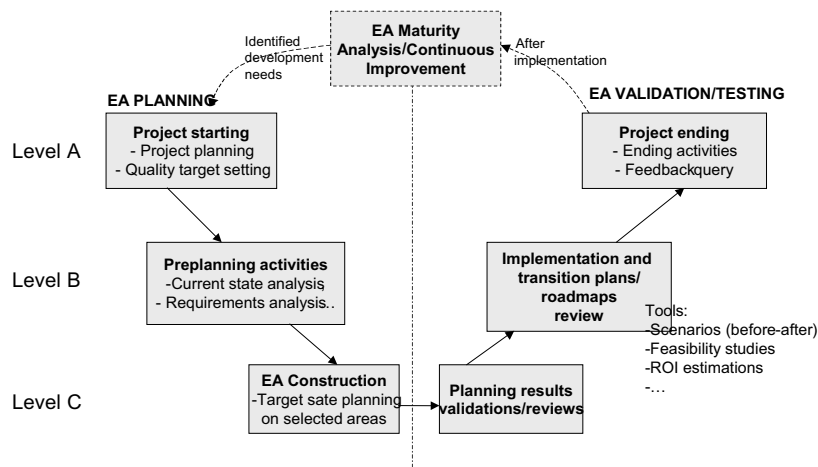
EA Maturity Analysis/Continuous Improvement

Identified development needs

After implementation

EA PLANNING

EA VALIDATION/TESTING

Level A

Project starting
- Project planning
- Quality target setting

Project ending
- Ending activities
- Feedbackquery

Level B

Preplanning activities
-Current state analysis
- Requirements analysis..

Implementation and transition plans/ roadmaps review

Tools:
-Scenarios (before-after)
-Feasibility studies
-ROI estimations
-…

Level C

EA Construction
-Target sate planning on selected areas

Planning results validations/reviews